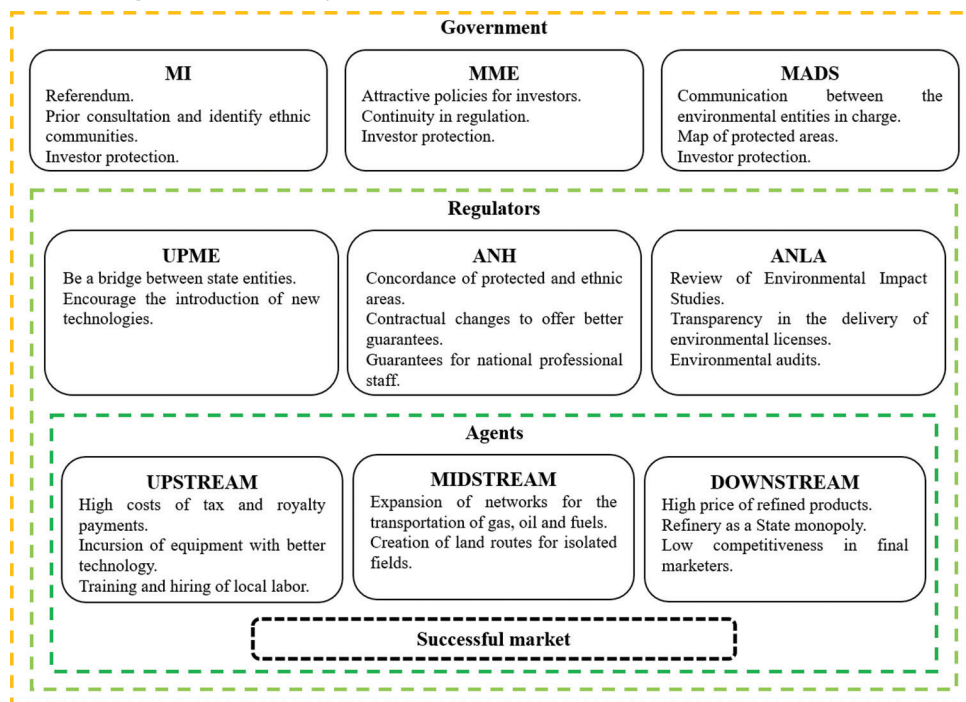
Government

MI
Referendum.
Prior consultation and identify ethnic communities.
Investor protection.

MME
Attractive policies for investors.
Continuity in regulation.
Investor protection.

MADS
Communication between the environmental entities in charge.
Map of protected areas.
Investor protection.

Regulators

UPME
Be a bridge between state entities.
Encourage the introduction of new technologies.

ANH
Concordance of protected and ethnic areas.
Contractual changes to offer better guarantees.
Guarantees for national professional staff.

ANLA
Review of Environmental Impact Studies.
Transparency in the delivery of environmental licenses.
Environmental audits.

Agents

UPSTREAM
High costs of tax and royalty payments.
Incursion of equipment with better technology.
Training and hiring of local labor.

MIDSTREAM
Expansion of networks for the transportation of gas, oil and fuels.
Creation of land routes for isolated fields.

DOWNSTREAM
High price of refined products.
Refinery as a State monopoly.
Low competitiveness in final marketers.

Successful market